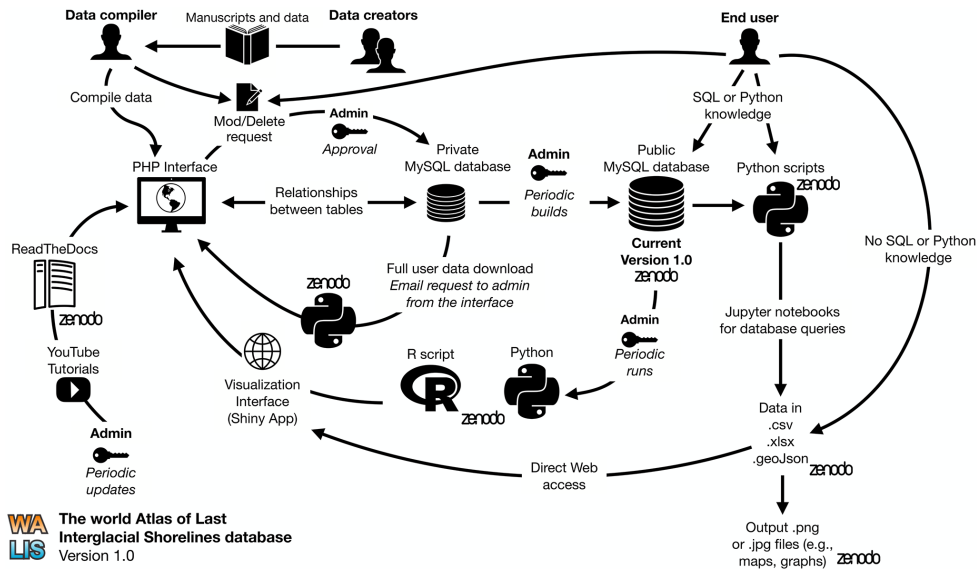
Data compiler

Manuscripts and data

Data creators

End user

Compile data

Mod/Delete request

Admin

Approval

SQL or Python knowledge

PHP Interface

Private MySQL database

Admin

Periodic builds

Public MySQL database

Python scripts

zenodo

Relationships between tables

Current Version 1.0

zenodo

No SQL or Python knowledge

ReadTheDocs

zenodo

Full user data download

Email request to admin from the interface

zenodo

Jupyter notebooks for database queries

YouTube Tutorials

Admin

Periodic runs

R script

Python

Visualization Interface (Shiny App)

zenodo

Data in .csv .xlsx .geoJson

zenodo

Admin

Periodic updates

Direct Web access

WA LIS

The world Atlas of Last Interglacial Shorelines database

Version 1.0

Output .png or .jpg files (e.g., maps, graphs)

zenodo